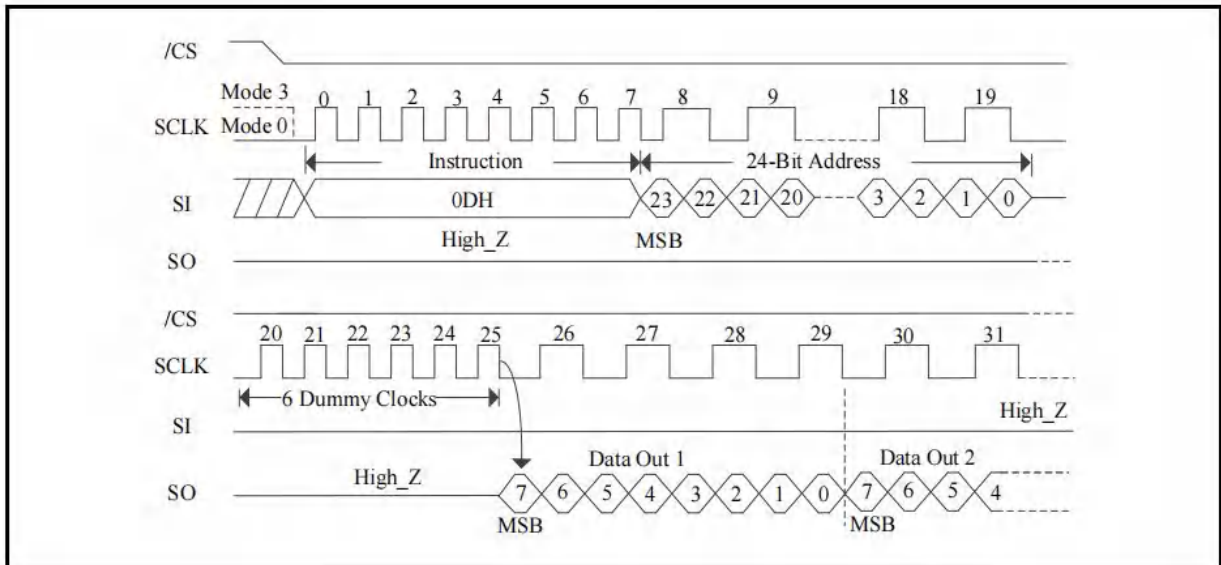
/CS

Mode 3
Mode 0
SCLK
0 1 2 3 4 5 6 7 8 9 18 19

Instruction
24-Bit Address

SI
0DH
23 22 21 20 3 2 1 0

High_Z
MSB

SO

/CS

SCLK
20 21 22 23 24 25 26 27 28 29 30 31

6 Dummy Clocks

SI
High_Z

SO
High_Z
Data Out 1
7 6 5 4 3 2 1 0
Data Out 2
7 6 5 4
MSB
MSB